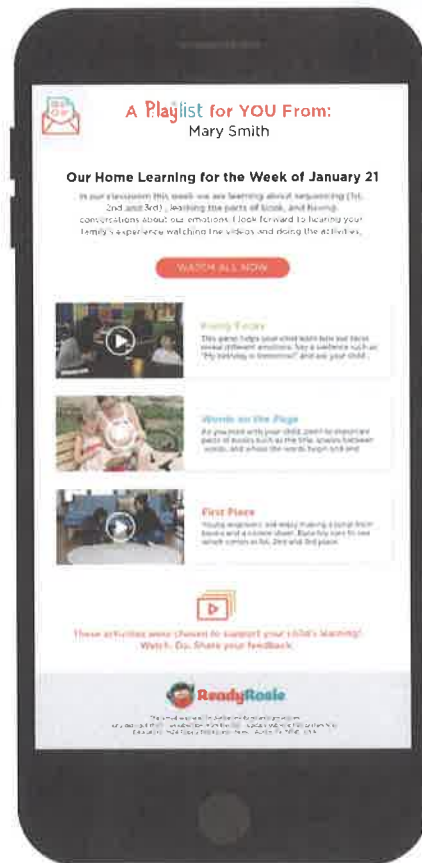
A Playlist for YOU From:
Mary Smith

Our Home Learning for the Week of January 21

In our classroom this week we are learning about sequencing (1st, 2nd and 3rd), learning the parts of book, and having conversations about our emotions. I look forward to hearing your family's experience watching the videos and doing the activities.

WATCH ALL NOW

Funny Faces
This game helps your child learn how our faces reveal different emotions. Say a sentence such as "My birthday is tomorrow!" and ask your child...

Words on the Page
As you read with your child, point to important parts of books such as the title, spaces between words, and where the words begin and end.

First Place
Young engineers will enjoy making a corral from blocks and a cookie sheet. Race toy cars to see which comes in 1st, 2nd and 3rd place.

These activities were chosen to support your child's learning! Watch. Do. Share your feedback.

ReadyRosie

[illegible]